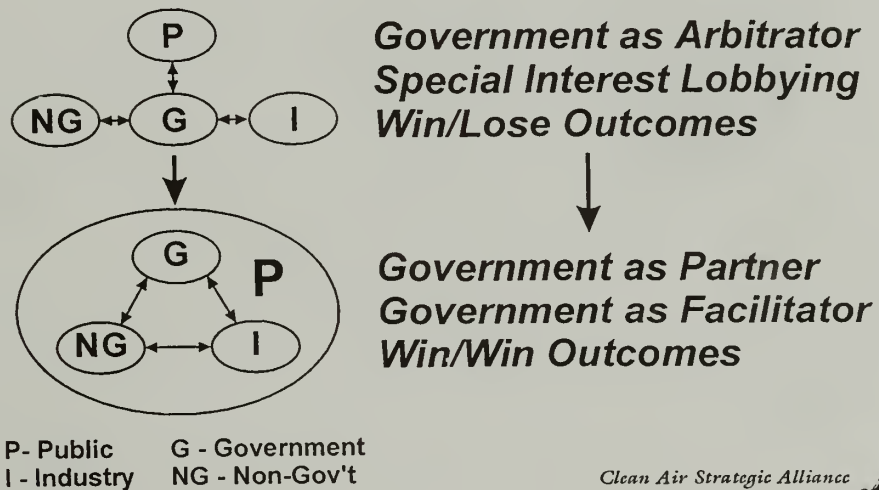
P

NG G I

G

P

NG I

Government as Arbitrator
Special Interest Lobbying
Win/Lose Outcomes

Government as Partner
Government as Facilitator
Win/Win Outcomes

P- Public G - Government
I - Industry NG - Non-Gov't

Clean Air Strategic Alliance